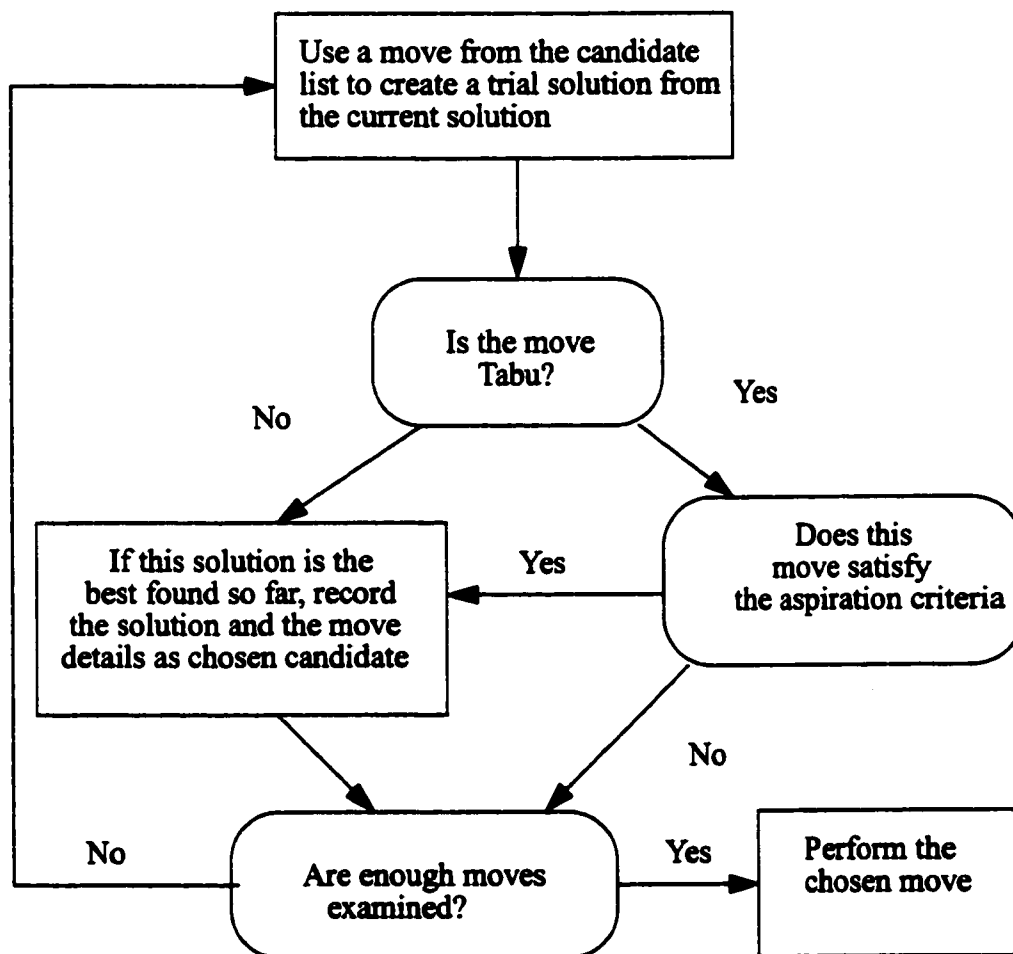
Use a move from the candidate list to create a trial solution from the current solution

Is the move Tabu?

No

Yes

If this solution is the best found so far, record the solution and the move details as chosen candidate

Yes

Does this move satisfy the aspiration criteria

No

No

Are enough moves examined?

Yes

Perform the chosen move